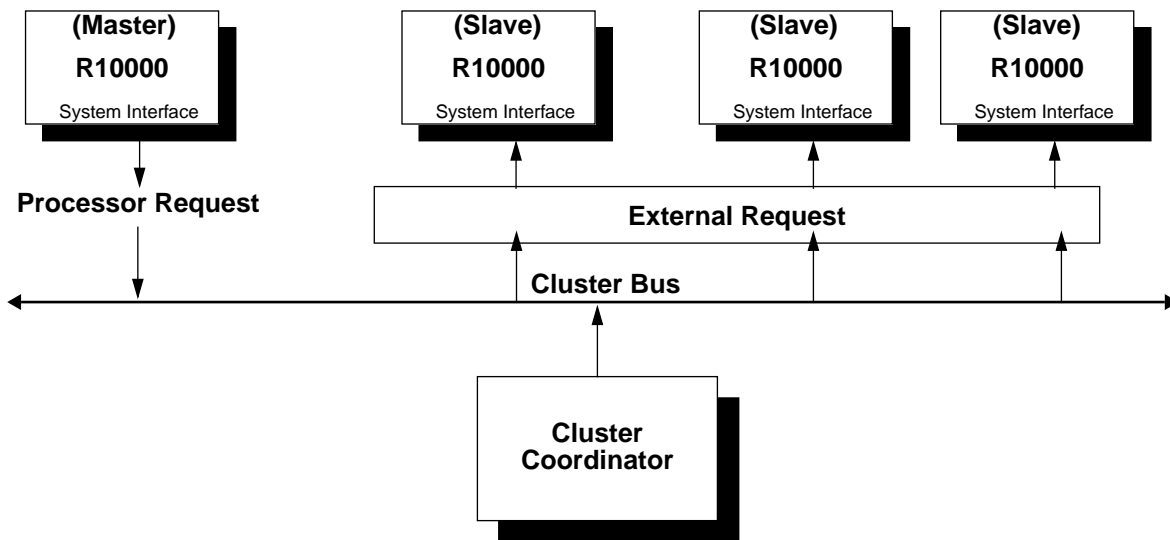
(Master)
R10000
System Interface

(Slave)
R10000
System Interface

(Slave)
R10000
System Interface

(Slave)
R10000
System Interface

Processor Request

External Request

Cluster Bus

Cluster Coordinator